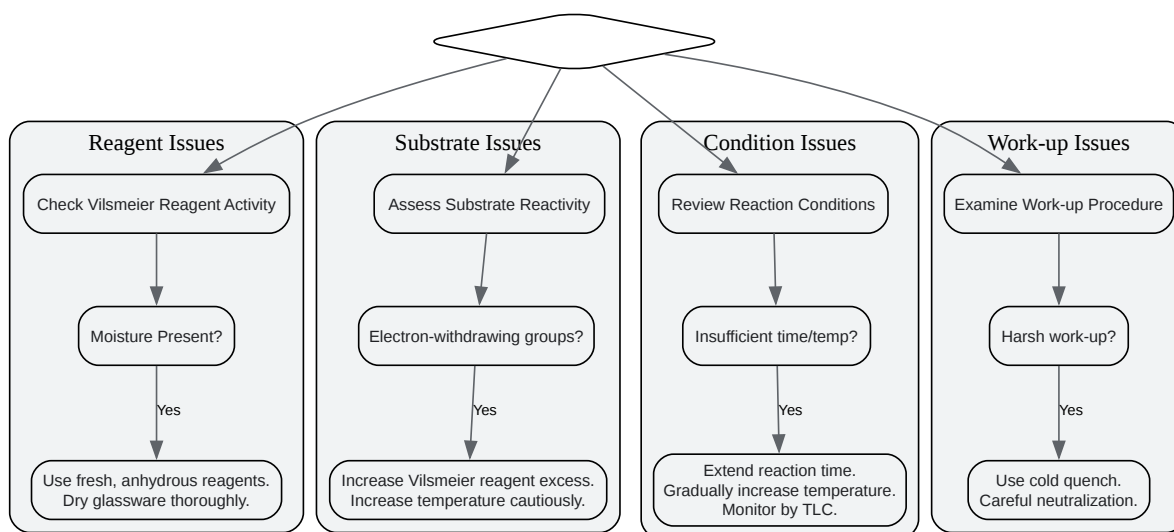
Reagent Issues

Check Vilsmeier Reagent Activity

Moisture Present?

Yes

Use fresh, anhydrous reagents. Dry glassware thoroughly.

Substrate Issues

Assess Substrate Reactivity

Electron-withdrawing groups?

Yes

Increase Vilsmeier reagent excess. Increase temperature cautiously.

Condition Issues

Review Reaction Conditions

Insufficient time/temp?

Yes

Extend reaction time. Gradually increase temperature. Monitor by TLC.

Work-up Issues

Examine Work-up Procedure

Harsh work-up?

Yes

Use cold quench. Careful neutralization.